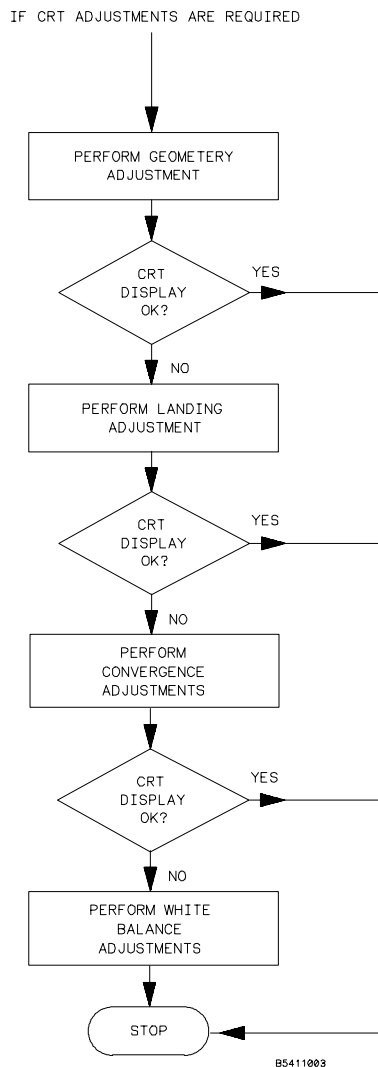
IF CRT ADJUSTMENTS ARE REQUIRED

PERFORM GEOMETERY ADJUSTMENT

CRT DISPLAY OK?

YES

NO

PERFORM LANDING ADJUSTMENT

CRT DISPLAY OK?

YES

NO

PERFORM CONVERGENCE ADJUSTMENTS

CRT DISPLAY OK?

YES

NO

PERFORM WHITE BALANCE ADJUSTMENTS

STOP

B5411003